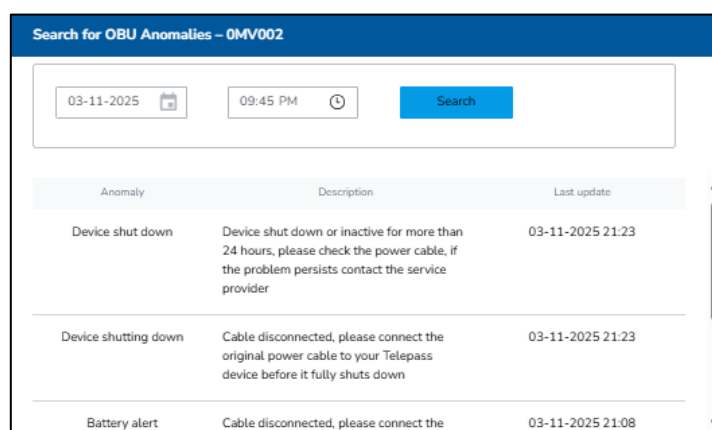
Search for OBU Anomalies – 0MV002

03-11-2025

09:45 PM

Search

| Anomaly | Description | Last update |
|---|---|---|
| Device shut down | Device shut down or inactive for more than 24 hours, please check the power cable, if the problem persists contact the service provider | 03-11-2025 21:23 |
| Device shutting down | Cable disconnected, please connect the original power cable to your Telepass device before it fully shuts down | 03-11-2025 21:23 |
| Battery alert | Cable disconnected, please connect the | 03-11-2025 21:08 |